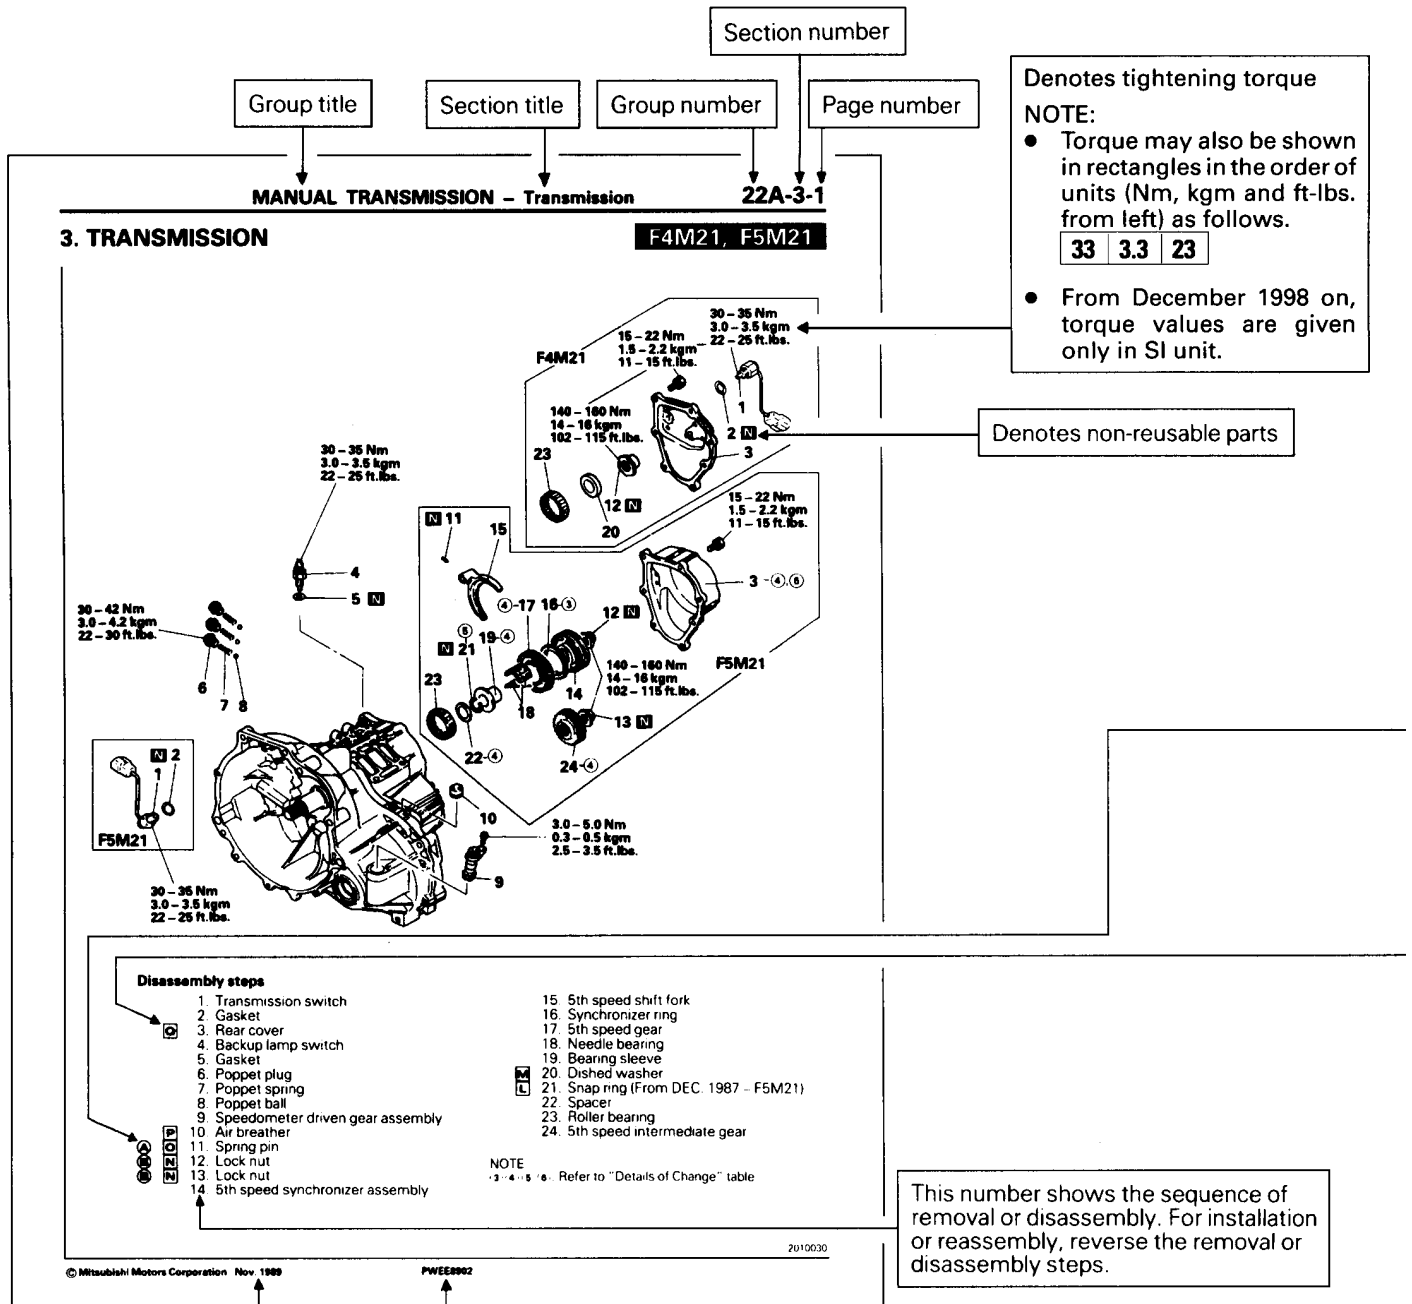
Section number

Group title

Section title

Group number

Page number

Denotes tightening torque

NOTE:

- Torque may also be shown in rectangles in the order of units (Nm, kgm and ft-lbs. from left) as follows.

| 33 | 3.3 | 23 |
|---|---|---|

- From December 1998 on, torque values are given only in SI unit.

MANUAL TRANSMISSION – Transmission 22A-3-1

3. TRANSMISSION

F4M21, F5M21

F4M21

30 – 35 Nm
3.0 – 3.5 kgm
22 – 25 ft.lbs.

15 – 22 Nm
1.5 – 2.2 kgm
11 – 15 ft.lbs.

140 – 160 Nm
14 – 16 kgm
102 – 115 ft.lbs.

1
2 N
3
23
12 N
20

Denotes non-reusable parts

30 – 35 Nm
3.0 – 3.5 kgm
22 – 25 ft.lbs.

N 11
15

15 – 22 Nm
1.5 – 2.2 kgm
11 – 15 ft.lbs.

4
5 N

3 -④,⑥

④-17 16-③

12 N

30 – 42 Nm
3.0 – 4.2 kgm
22 – 30 ft.lbs.

⑧
N 21
19-④

140 – 160 Nm
14 – 16 kgm
102 – 115 ft.lbs.

F5M21

6 7 8

23
18
14
13 N
22-④
24-④

N 2
1

F5M21

10

3.0 – 5.0 Nm
0.3 – 0.5 kgm
2.5 – 3.5 ft.lbs.

9

30 – 35 Nm
3.0 – 3.5 kgm
22 – 25 ft.lbs.

Disassembly steps

1. Transmission switch
O 2. Gasket
3. Rear cover
4. Backup lamp switch
5. Gasket
6. Poppet plug
7. Poppet spring
8. Poppet ball
9. Speedometer driven gear assembly
Ⓐ P 10. Air breather
Ⓑ O 11. Spring pin
Ⓒ N 12. Lock nut
Ⓓ N 13. Lock nut
14. 5th speed synchronizer assembly

15. 5th speed shift fork
16. Synchronizer ring
17. 5th speed gear
18. Needle bearing
19. Bearing sleeve
M 20. Dished washer
L 21. Snap ring (From DEC. 1987 – F5M21)
22. Spacer
23. Roller bearing
24. 5th speed intermediate gear

NOTE
③ ④ ⑤ ⑥ : Refer to "Details of Change" table

This number shows the sequence of removal or disassembly. For installation or reassembly, reverse the removal or disassembly steps.

2010030

© Mitsubishi Motors Corporation Nov. 1989

PWEE8902